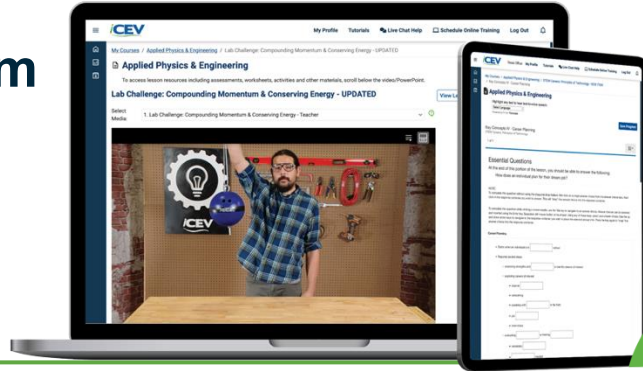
m

iCEV

My Profile Tutorials Live Chat Help Schedule Online Training Log Out

My Courses / Applied Physics & Engineering / Lab Challenge: Compounding Momentum & Conserving Energy - UPDATED

Applied Physics & Engineering

To access lesson resources including assessments, worksheets, activities and other materials, scroll below the video/PowerPoint.

Lab Challenge: Compounding Momentum & Conserving Energy - UPDATED

View L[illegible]

Select Media: 1. Lab Challenge: Compounding Momentum & Conserving Energy - Teacher

iCEV

iCEV

Applied Physics & Engineering

Key Concepts IV - Career Planning

Essential Questions

At the end of this portion of the lesson, you should be able to answer the following:

How does an individual plan for their dream job?

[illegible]